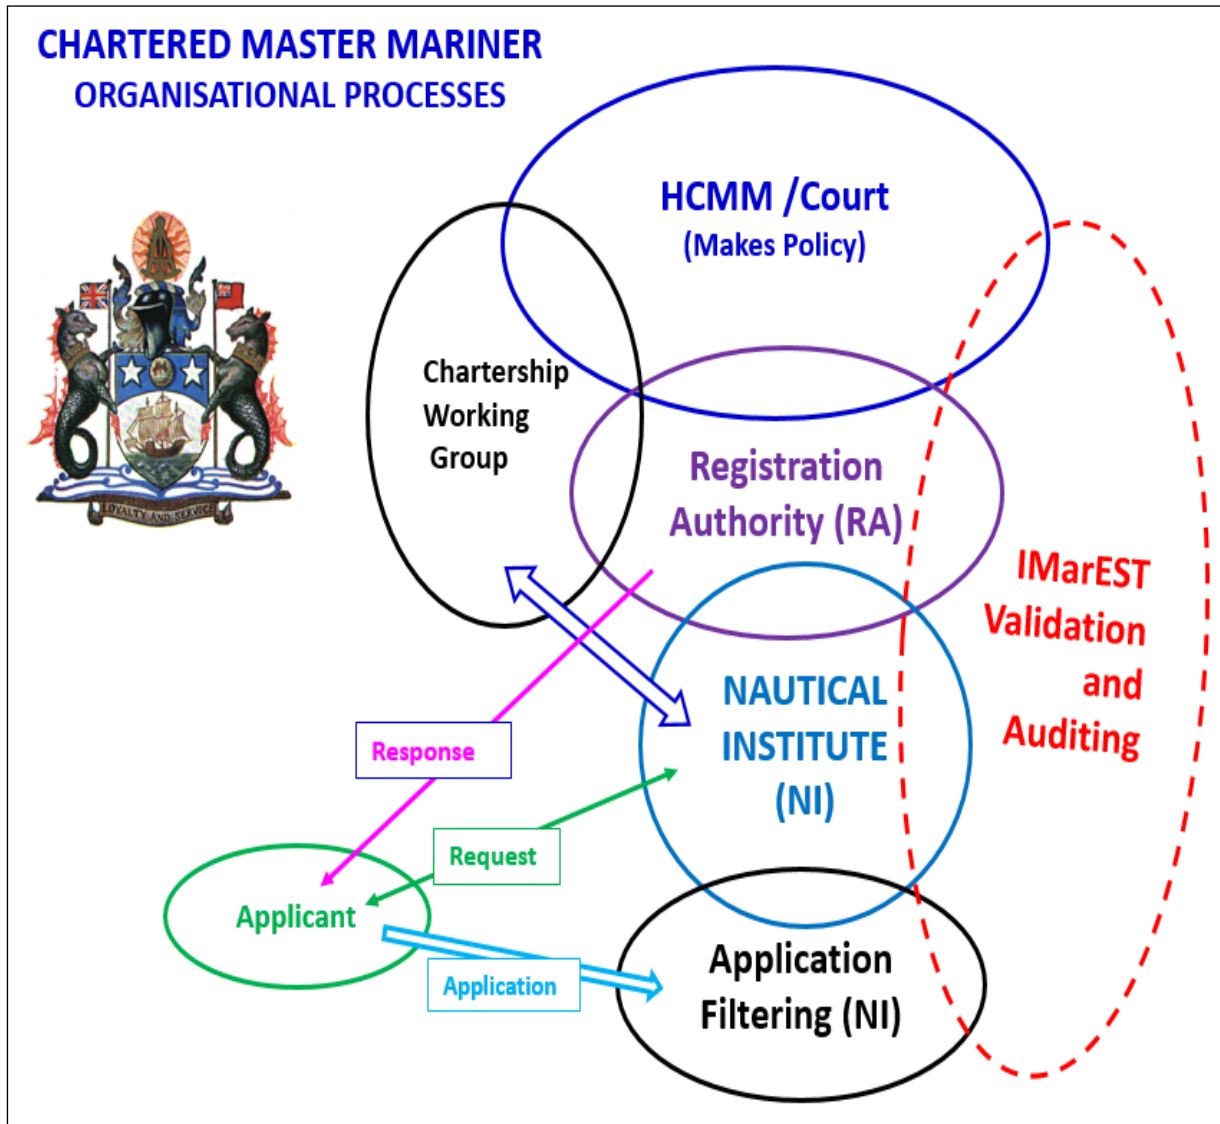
CHARTERED MASTER MARINER
ORGANISATIONAL PROCESSES

LOYALTY AND SERVICE

HCMM /Court
(Makes Policy)

Chartership Working Group

Registration Authority (RA)

IMarEST Validation and Auditing

NAUTICAL INSTITUTE (NI)

Response

Request

Applicant

Application

Application Filtering (NI)